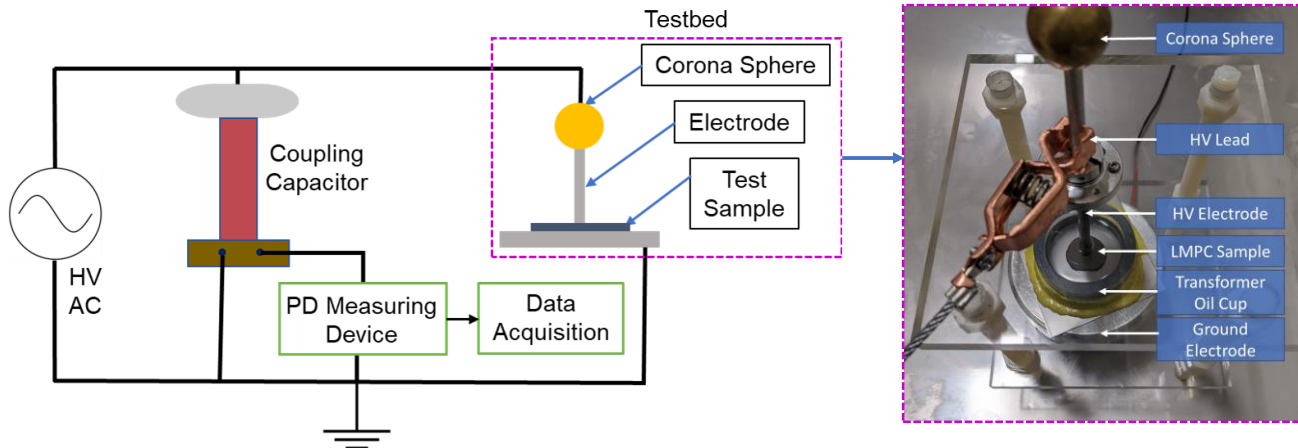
Testbed

Corona Sphere

Electrode

Test Sample

Coupling Capacitor

HV AC

PD Measuring Device

Data Acquisition

Corona Sphere

HV Lead

HV Electrode

LMPC Sample

Transformer Oil Cup

Ground Electrode